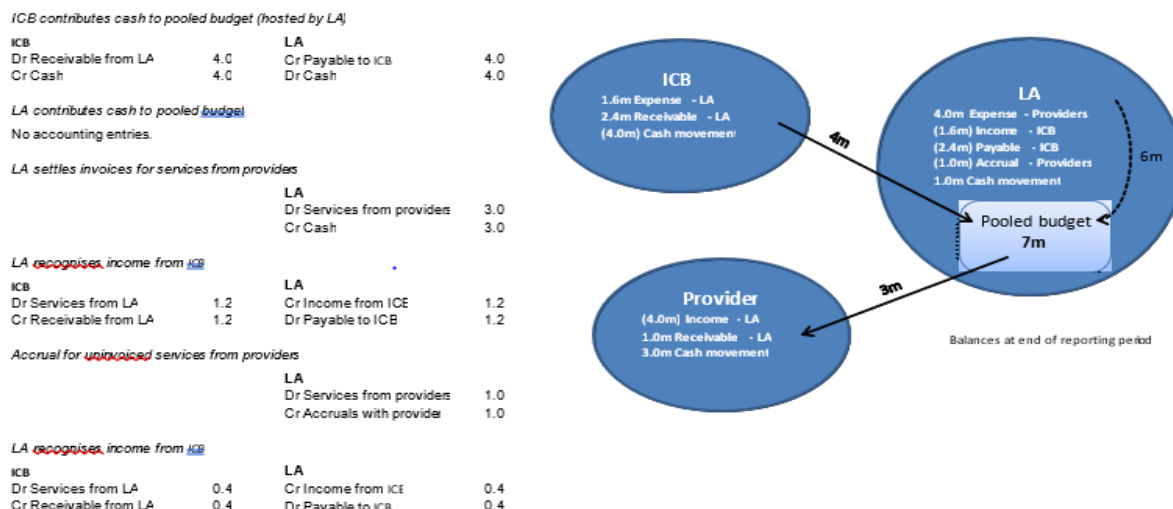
ICB contributes cash to pooled budget (hosted by LA)

| ICB | | LA | |
|---|---|---|---|
| Dr Receivable from LA | 4.0 | Cr Payable to ICB | 4.0 |
| Cr Cash | 4.0 | Dr Cash | 4.0 |

LA contributes cash to pooled budget

No accounting entries.

LA settles invoices for services from providers

| LA | |
|---|---|
| Dr Services from providers | 3.0 |
| Cr Cash | 3.0 |

LA recognises income from ICB

| ICB | | LA | |
|---|---|---|---|
| Dr Services from LA | 1.2 | Cr Income from ICB | 1.2 |
| Cr Receivable from LA | 1.2 | Dr Payable to ICB | 1.2 |

Accrual for uninvoiced services from providers

| LA | |
|---|---|
| Dr Services from providers | 1.0 |
| Cr Accruals with provider | 1.0 |

LA recognises income from ICB

| ICB | | LA | |
|---|---|---|---|
| Dr Services from LA | 0.4 | Cr Income from ICB | 0.4 |
| Cr Receivable from LA | 0.4 | Dr Payable to ICB | 0.4 |

ICB
1.6m Expense - LA
2.4m Receivable - LA
(4.0m) Cash movement

4m

LA
4.0m Expense - Providers
(1.6m) Income - ICB
(2.4m) Payable - ICB
(1.0m) Accrual - Providers
1.0m Cash movement

6m

Pooled budget
7m

3m

Provider
(4.0m) Income - LA
1.0m Receivable - LA
3.0m Cash movement

Balances at end of reporting period